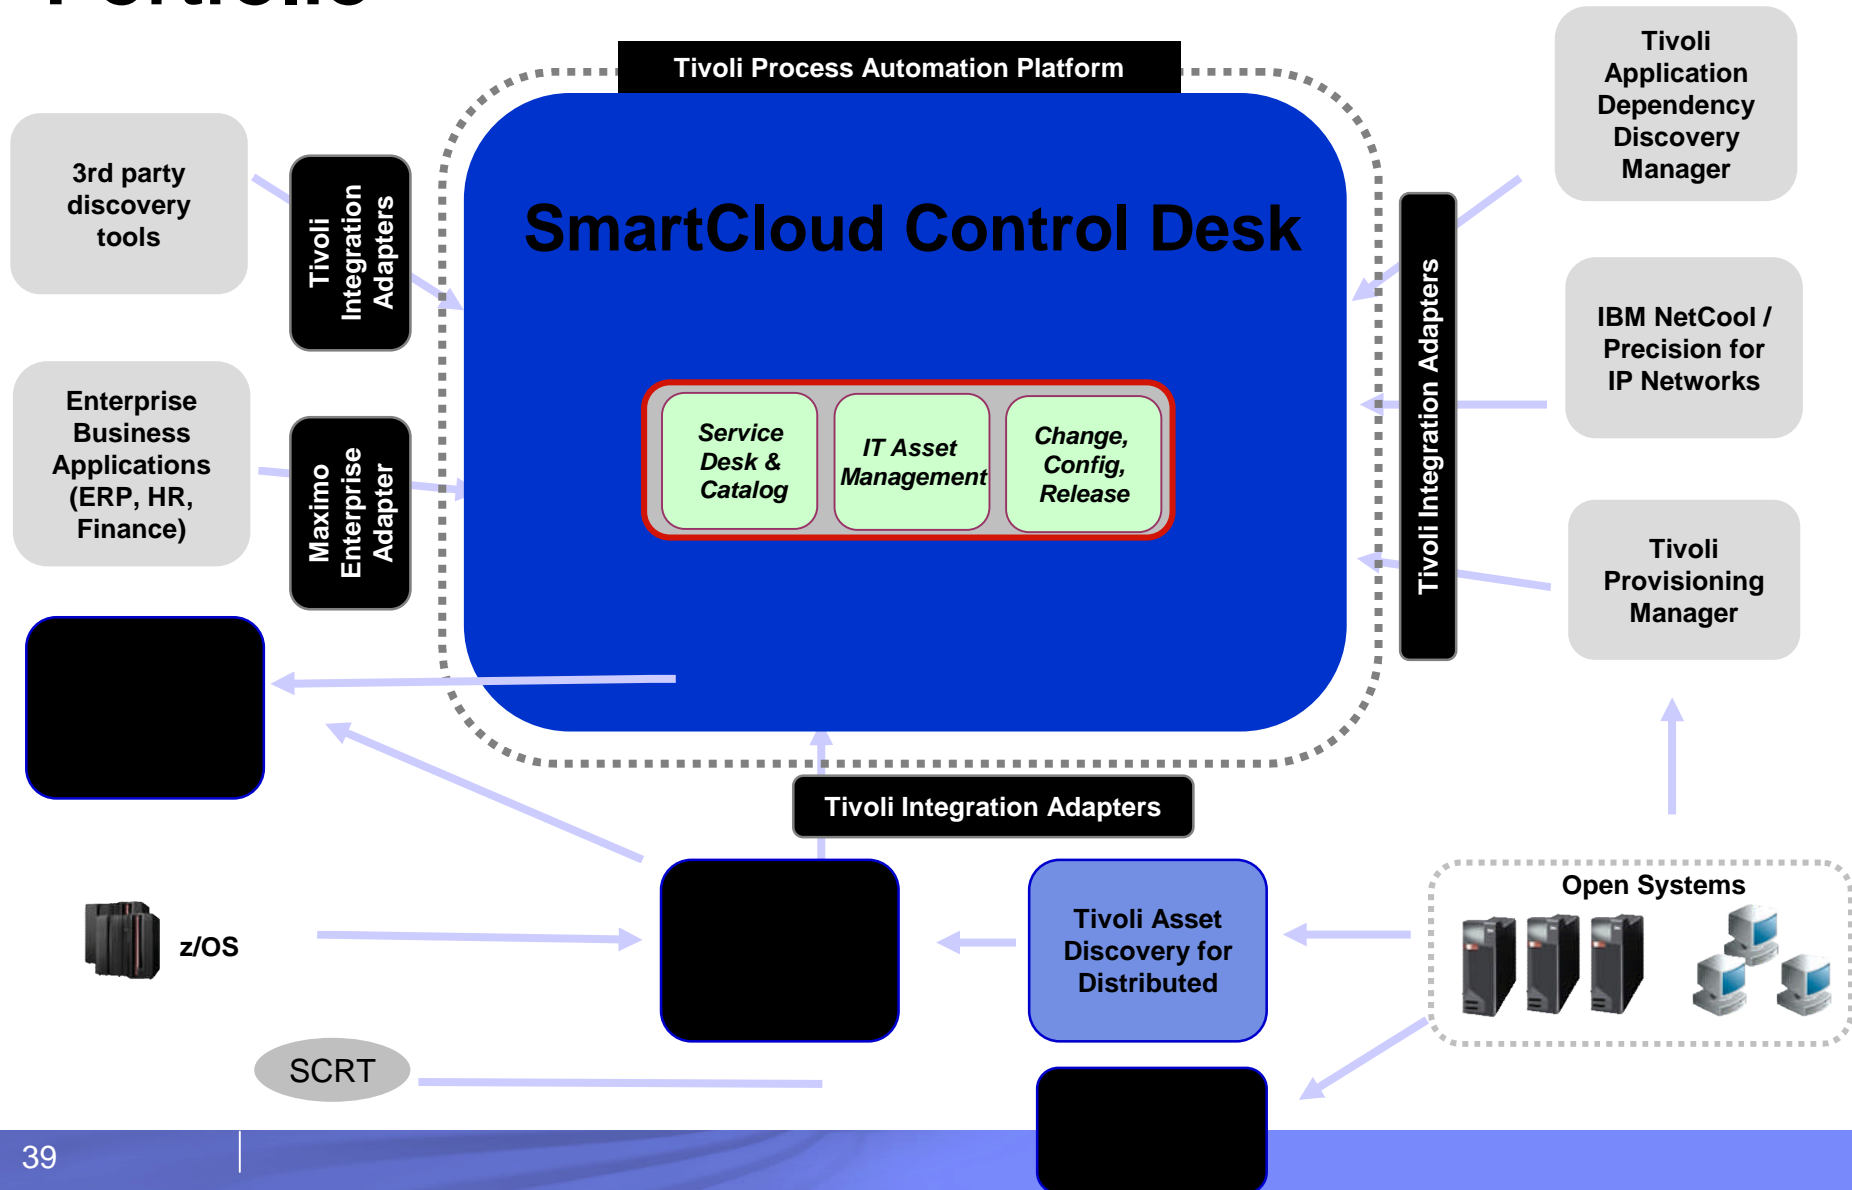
Portfolio

Tivoli Process Automation Platform

SmartCloud Control Desk

Service Desk & Catalog

IT Asset Management

Change, Config, Release

3rd party discovery tools

Tivoli Integration Adapters

Enterprise Business Applications (ERP, HR, Finance)

Maximo Enterprise Adapter

Tivoli Application Dependency Discovery Manager

IBM NetCool / Precision for IP Networks

Tivoli Provisioning Manager

Tivoli Integration Adapters

Tivoli Integration Adapters

z/OS

SCRT

Tivoli Asset Discovery for Distributed

Open Systems

39